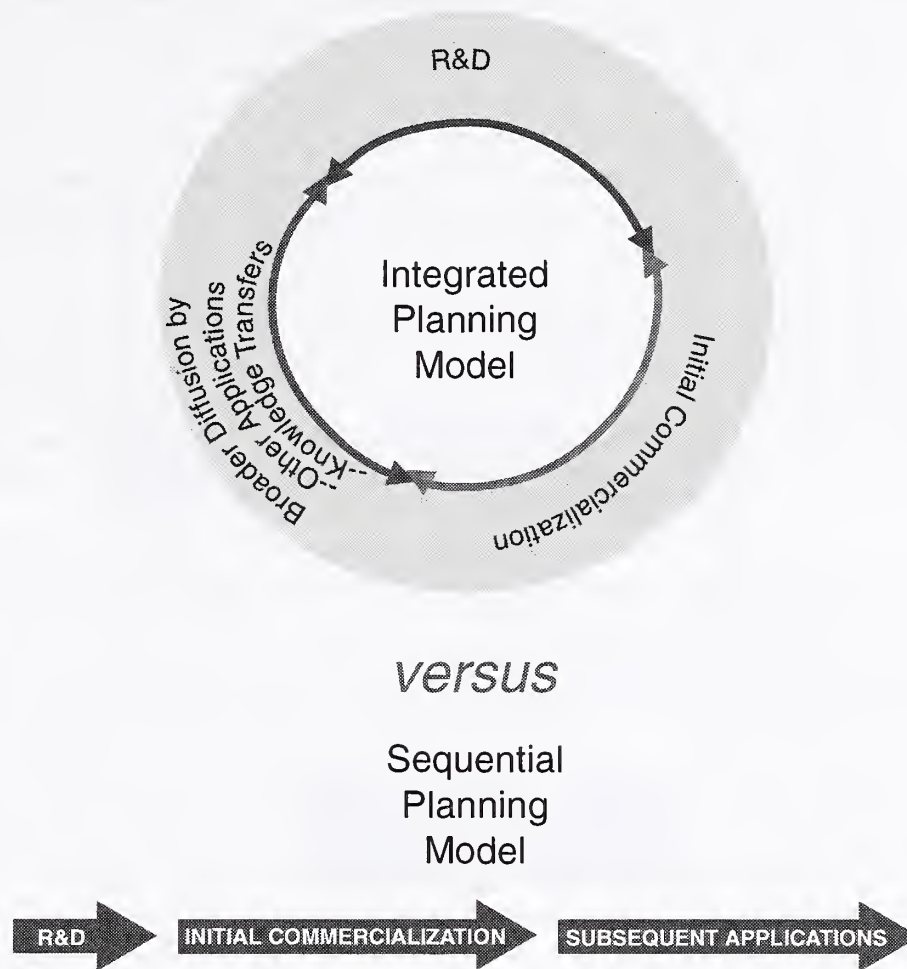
R&D

Integrated Planning Model

Initial Commercialization

Broader Diffusion by Other Applications

Knowledge Transfers

versus

Sequential Planning Model

R&D

INITIAL COMMERCIALIZATION

SUBSEQUENT APPLICATIONS